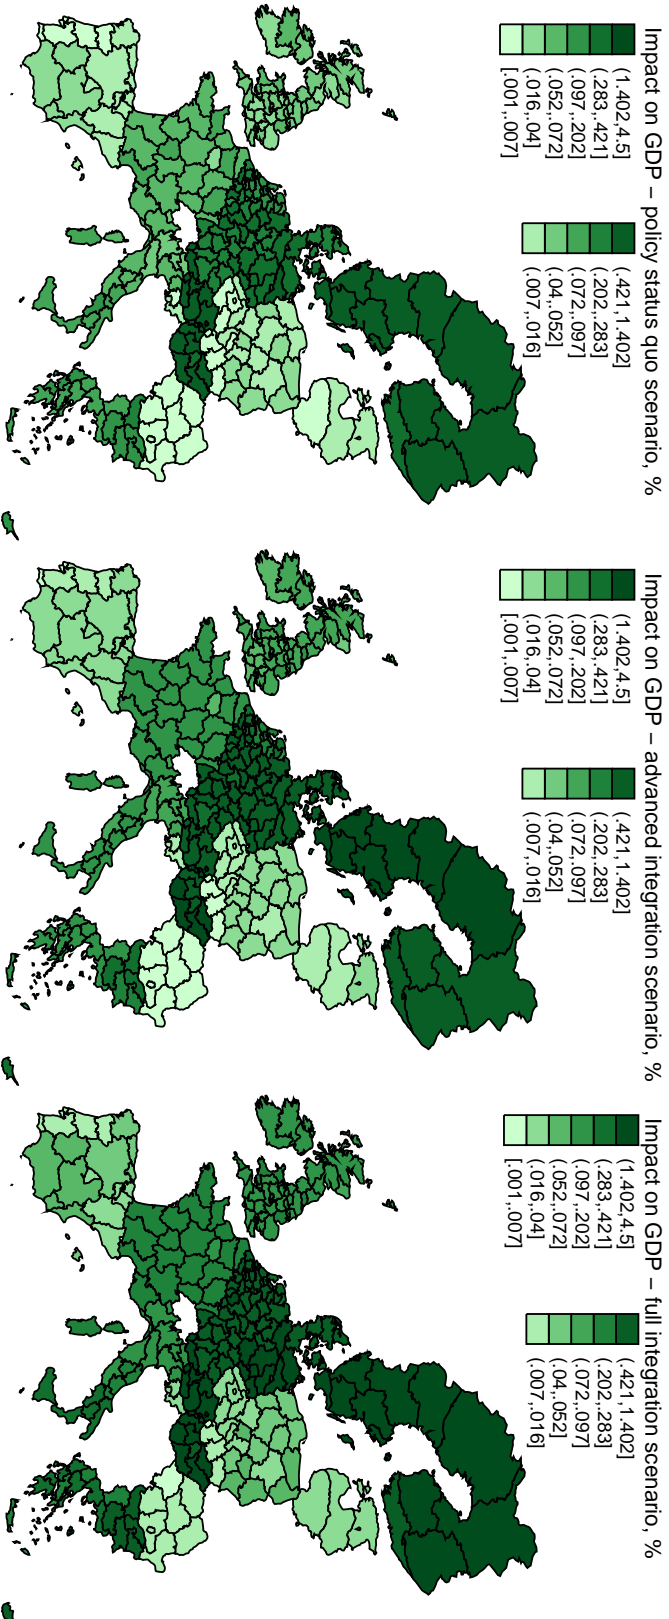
Impact on GDP – policy status quo scenario, %

(1.402,4.5]
(.283,.421]
(.097,.202]
(.052,.072]
(.016,.04]
[.001,.007]

(.421,1.402]
(.202,.283]
(.072,.097]
(.04,.052]
(.007,.016]

Impact on GDP – advanced integration scenario, %

(1.402,4.5]
(.283,.421]
(.097,.202]
(.052,.072]
(.016,.04]
[.001,.007]

(.421,1.402]
(.202,.283]
(.072,.097]
(.04,.052]
(.007,.016]

Impact on GDP – full integration scenario, %

(1.402,4.5]
(.283,.421]
(.097,.202]
(.052,.072]
(.016,.04]
[.001,.007]

(.421,1.402]
(.202,.283]
(.072,.097]
(.04,.052]
(.007,.016]